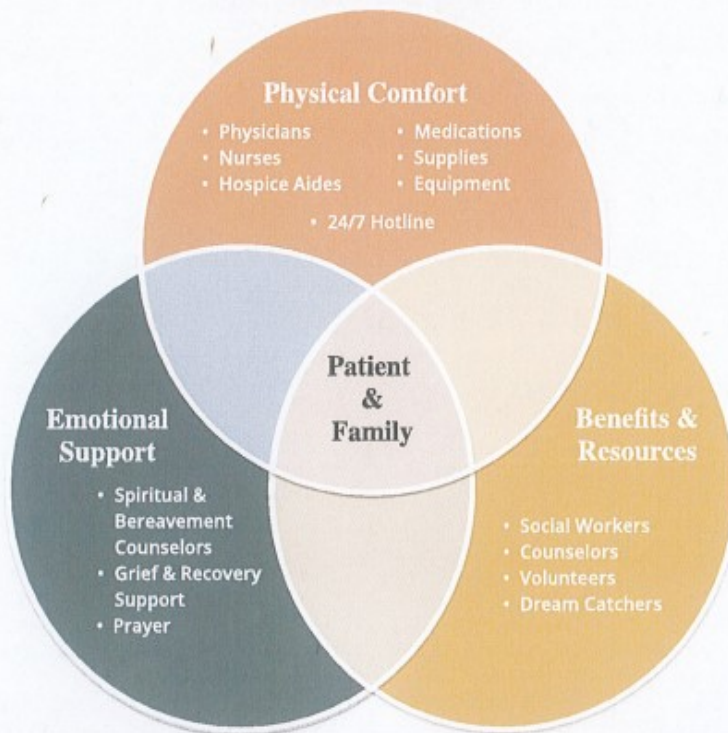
Physical Comfort

- Physicians
- Nurses
- Hospice Aides

- Medications
- Supplies
- Equipment

- 24/7 Hotline

Patient & Family

Emotional Support

- Spiritual & Bereavement Counselors
- Grief & Recovery Support
- Prayer

Benefits & Resources

- Social Workers
- Counselors
- Volunteers
- Dream Catchers